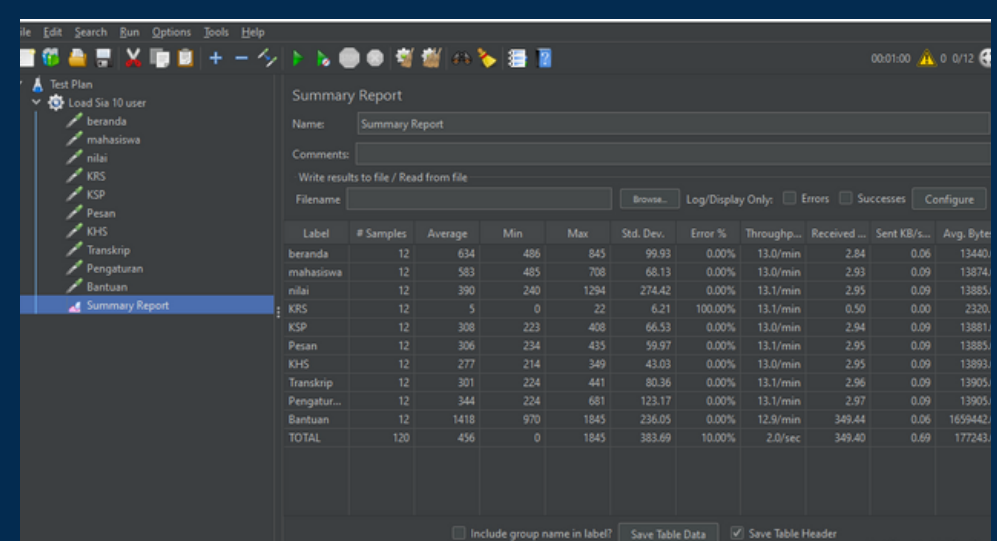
ile Edit Search Run Options Tools Help

00:01:00 0 0/12

Test Plan
Load Sia 10 user
beranda
mahasiswa
nilai
KRS
KSP
Pesan
KHS
Transkrip
Pengaturan
Bantuan
Summary Report

Summary Report

Name: Summary Report

Comments:

Write results to file / Read from file

Filename Browse... Log/Display Only: Errors Successes Configure

| Label | # Samples | Average | Min | Max | Std. Dev. | Error % | Throughp... | Received ... | Sent KB/s... | Avg. Byte |
|---|---|---|---|---|---|---|---|---|---|---|
| beranda | 12 | 634 | 486 | 845 | 99.93 | 0.00% | 13.0/min | 2.84 | 0.06 | 13440. |
| mahasiswa | 12 | 583 | 485 | 708 | 68.13 | 0.00% | 13.0/min | 2.93 | 0.09 | 13874. |
| nilai | 12 | 390 | 240 | 1294 | 274.42 | 0.00% | 13.1/min | 2.95 | 0.09 | 13885. |
| KRS | 12 | 5 | 0 | 22 | 6.21 | 100.00% | 13.1/min | 0.50 | 0.00 | 2320. |
| KSP | 12 | 308 | 223 | 408 | 66.53 | 0.00% | 13.0/min | 2.94 | 0.09 | 13881. |
| Pesan | 12 | 306 | 234 | 435 | 59.97 | 0.00% | 13.1/min | 2.95 | 0.09 | 13885. |
| KHS | 12 | 277 | 214 | 349 | 43.03 | 0.00% | 13.0/min | 2.95 | 0.09 | 13893. |
| Transkrip | 12 | 301 | 224 | 441 | 80.36 | 0.00% | 13.1/min | 2.96 | 0.09 | 13905. |
| Pengatur... | 12 | 344 | 224 | 681 | 123.17 | 0.00% | 13.1/min | 2.97 | 0.09 | 13905. |
| Bantuan | 12 | 1418 | 970 | 1845 | 236.05 | 0.00% | 12.9/min | 349.44 | 0.06 | 1659442. |
| TOTAL | 120 | 456 | 0 | 1845 | 383.69 | 10.00% | 2.0/sec | 349.40 | 0.69 | 177243. |

Include group name in label? Save Table Data Save Table Header